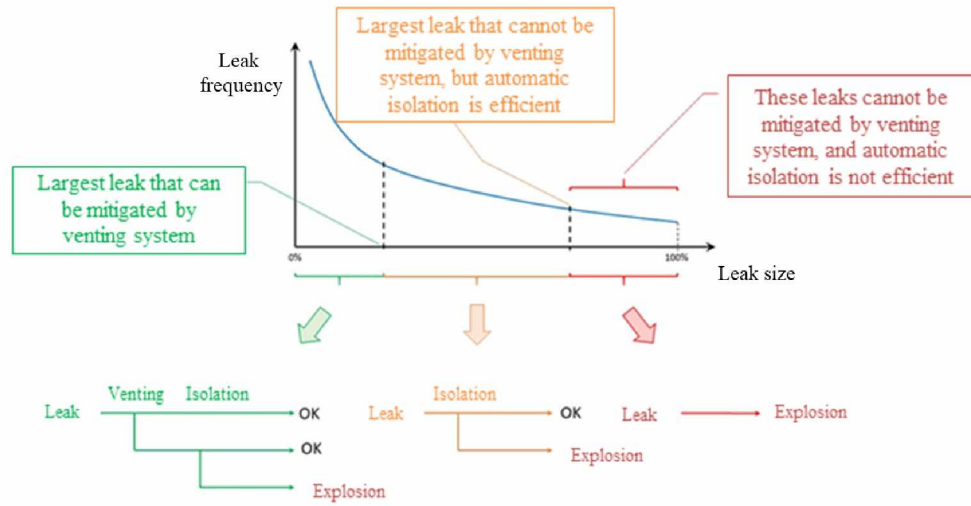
Largest leak that cannot be mitigated by venting system, but automatic isolation is efficient

Leak frequency

These leaks cannot be mitigated by venting system, and automatic isolation is not efficient

Largest leak that can be mitigated by venting system

0%

100%

Leak size

Leak

Venting

Isolation

OK

OK

Explosion

Leak

Isolation

OK

Explosion

Leak

Explosion